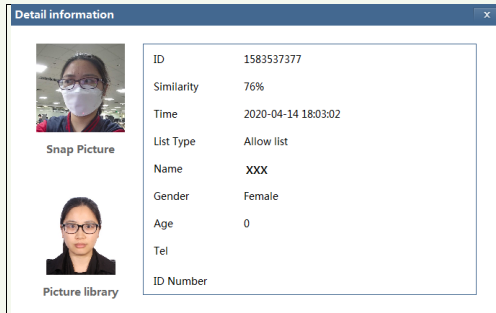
Detail information

×

Snap Picture

Picture library

| ID | 1583537377 |
|---|---|
| Similarity | 76% |
| Time | 2020-04-14 18:03:02 |
| List Type | Allow list |
| Name | XXX |
| Gender | Female |
| Age | 0 |
| Tel | |
| ID Number | |